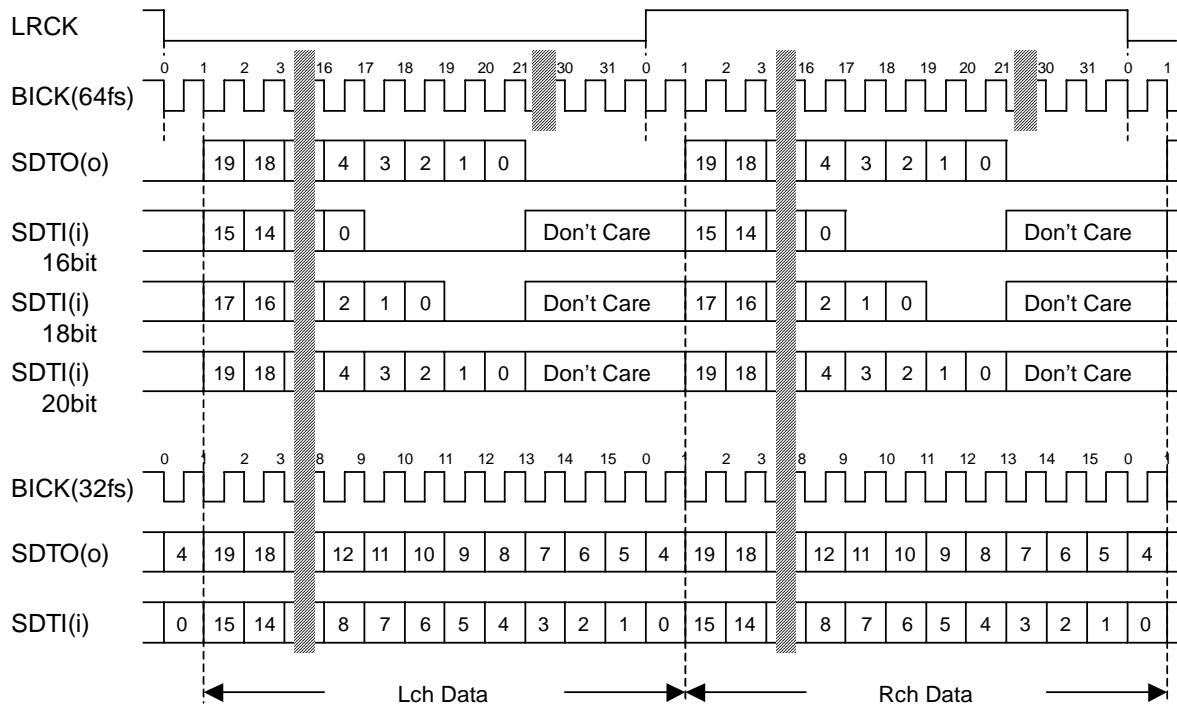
LRCK

0 1 2 3 16 17 18 19 20 21 30 31 0 1 2 3 16 17 18 19 20 21 30 31 0 1

BICK(64fs)

SDTO(o) 19 18 4 3 2 1 0 19 18 4 3 2 1 0

SDTI(i) 16bit 15 14 0 Don't Care 15 14 0 Don't Care

SDTI(i) 18bit 17 16 2 1 0 Don't Care 17 16 2 1 0 Don't Care

SDTI(i) 20bit 19 18 4 3 2 1 0 Don't Care 19 18 4 3 2 1 0 Don't Care

0 1 2 3 8 9 10 11 12 13 14 15 0 1 2 3 8 9 10 11 12 13 14 15 0 1

BICK(32fs)

SDTO(o) 4 19 18 12 11 10 9 8 7 6 5 4 19 18 12 11 10 9 8 7 6 5 4

SDTI(i) 0 15 14 8 7 6 5 4 3 2 1 0 15 14 8 7 6 5 4 3 2 1 0

Lch Data

Rch Data